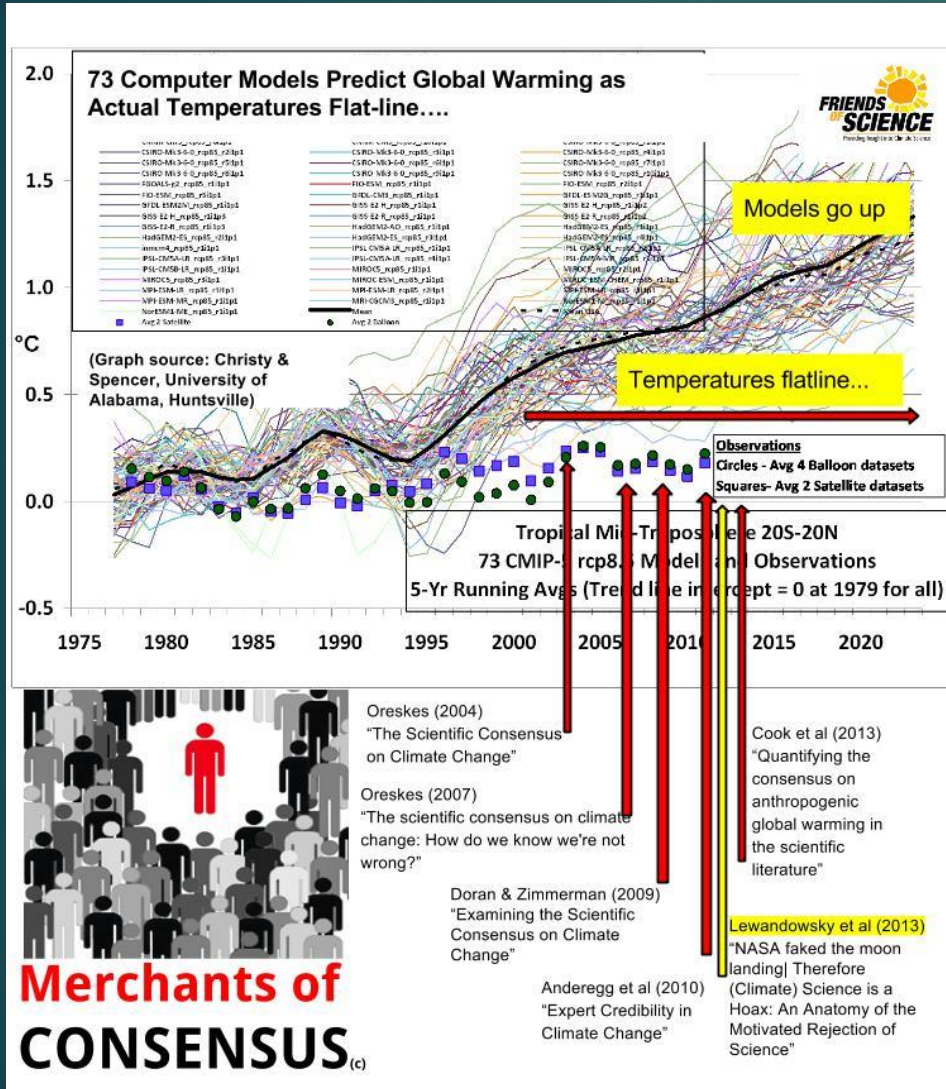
2.0

1.5

1.0

°C

0.5

0.0

-0.5

73 Computer Models Predict Global Warming as Actual Temperatures Flat-line….

CSIRO-Mk3-6-0_rcp85_r2i1p1
CSIRO-Mk3-6-0_rcp85_r5i1p1
CSIRO-Mk3-6-0_rcp85_r8i1p1
FGOALS-g2_rcp85_r1i1p1
FIO-ESM_rcp85_r3i1p1
GFDL-ESM2M_rcp85_r1i1p1
GISS-E2-H_rcp85_r2i1p3
GISS-E2-R_rcp85_r1i1p3
HadGEM2-ES_rcp85_r2i1p1
inmcm4_rcp85_r1i1p1
IPSL-CM5A-LR_rcp85_r3i1p1
IPSL-CM5B-LR_rcp85_r1i1p1
MIROC5_rcp85_r3i1p1
MPI-ESM-LR_rcp85_r3i1p1
MPI-ESM-MR_rcp85_r1i1p1
NorESM1-ME_rcp85_r1i1p1
Avg 2 Satellite
CSIRO-Mk3-6-0_rcp85_r3i1p1
CSIRO-Mk3-6-0_rcp85_r6i1p1
CSIRO-Mk3-6-0_rcp85_r9i1p1
FIO-ESM_rcp85_r1i1p1
GFDL-CM3_rcp85_r1i1p1
GISS-E2-H_rcp85_r1i1p1
GISS-E2-R_rcp85_r1i1p1
HadGEM2-AO_rcp85_r1i1p1
HadGEM2-ES_rcp85_r3i1p1
IPSL-CM5A-LR_rcp85_r1i1p1
IPSL-CM5A-MR_rcp85_r1i1p1
MIROC-ESM_rcp85_r1i1p1
MPI-ESM-LR_rcp85_r2i1p1
MRI-CGCM3_rcp85_r1i1p1
Mean
Avg 4 Balloon
CSIRO-Mk3-6-0_rcp85_r4i1p1
CSIRO-Mk3-6-0_rcp85_r7i1p1
CSIRO-Mk3-6-0_rcp85_r10i1p1
FIO-ESM_rcp85_r2i1p1
GFDL-ESM2G_rcp85_r1i1p1
GISS-E2-H_rcp85_r1i1p2
GISS-E2-R_rcp85_r1i1p2
HadGEM2-ES_rcp85_r1i1p1
HadGEM2-ES_rcp85_r4i1p1
IPSL-CM5A-LR_rcp85_r2i1p1
MIROC5_rcp85_r2i1p1
MIROC-ESM-CHEM_rcp85_r1i1p1
MPI-ESM-LR_rcp85_r1i1p1
NorESM1-M_rcp85_r1i1p1

FRIENDS OF SCIENCE
Providing Insight into Climate Science

Models go up

(Graph source: Christy & Spencer, University of Alabama, Huntsville)

Temperatures flatline...

Observations
Circles - Avg 4 Balloon datasets
Squares- Avg 2 Satellite datasets

Tropical Mid-Troposphere 20S-20N
73 CMIP-5 rcp8.5 Models and Observations
5-Yr Running Avgs (Trend line intercept = 0 at 1979 for all)

1975 1980 1985 1990 1995 2000 2005 2010 2015 2020

Oreskes (2004)
"The Scientific Consensus on Climate Change"

Oreskes (2007)
"The scientific consensus on climate change: How do we know we're not wrong?"

Doran & Zimmerman (2009)
"Examining the Scientific Consensus on Climate Change"

Anderegg et al (2010)
"Expert Credibility in Climate Change"

Cook et al (2013)
"Quantifying the consensus on anthropogenic global warming in the scientific literature"

Lewandowsky et al (2013)
"NASA faked the moon landing| Therefore (Climate) Science is a Hoax: An Anatomy of the Motivated Rejection of Science"

Merchants of
CONSENSUS(c)